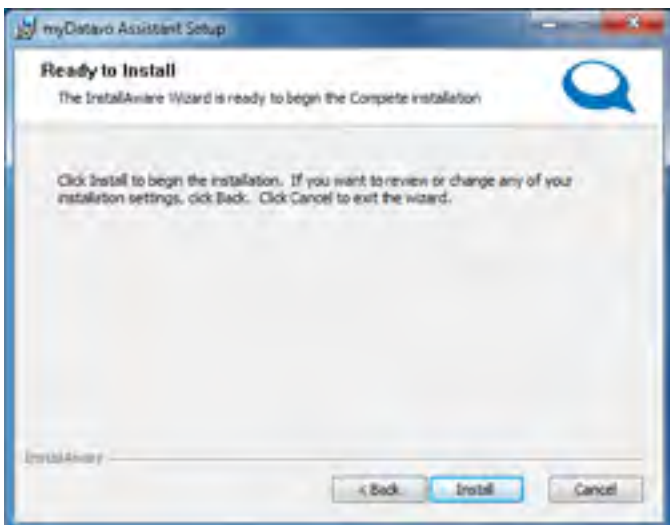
myDatavo Assistant Setup

Ready to Install

The InstallAware Wizard is ready to begin the Complete installation

Click Install to begin the installation. If you want to review or change any of your installation settings, click Back. Click Cancel to exit the wizard.

InstallAware

< Back

Install

Cancel